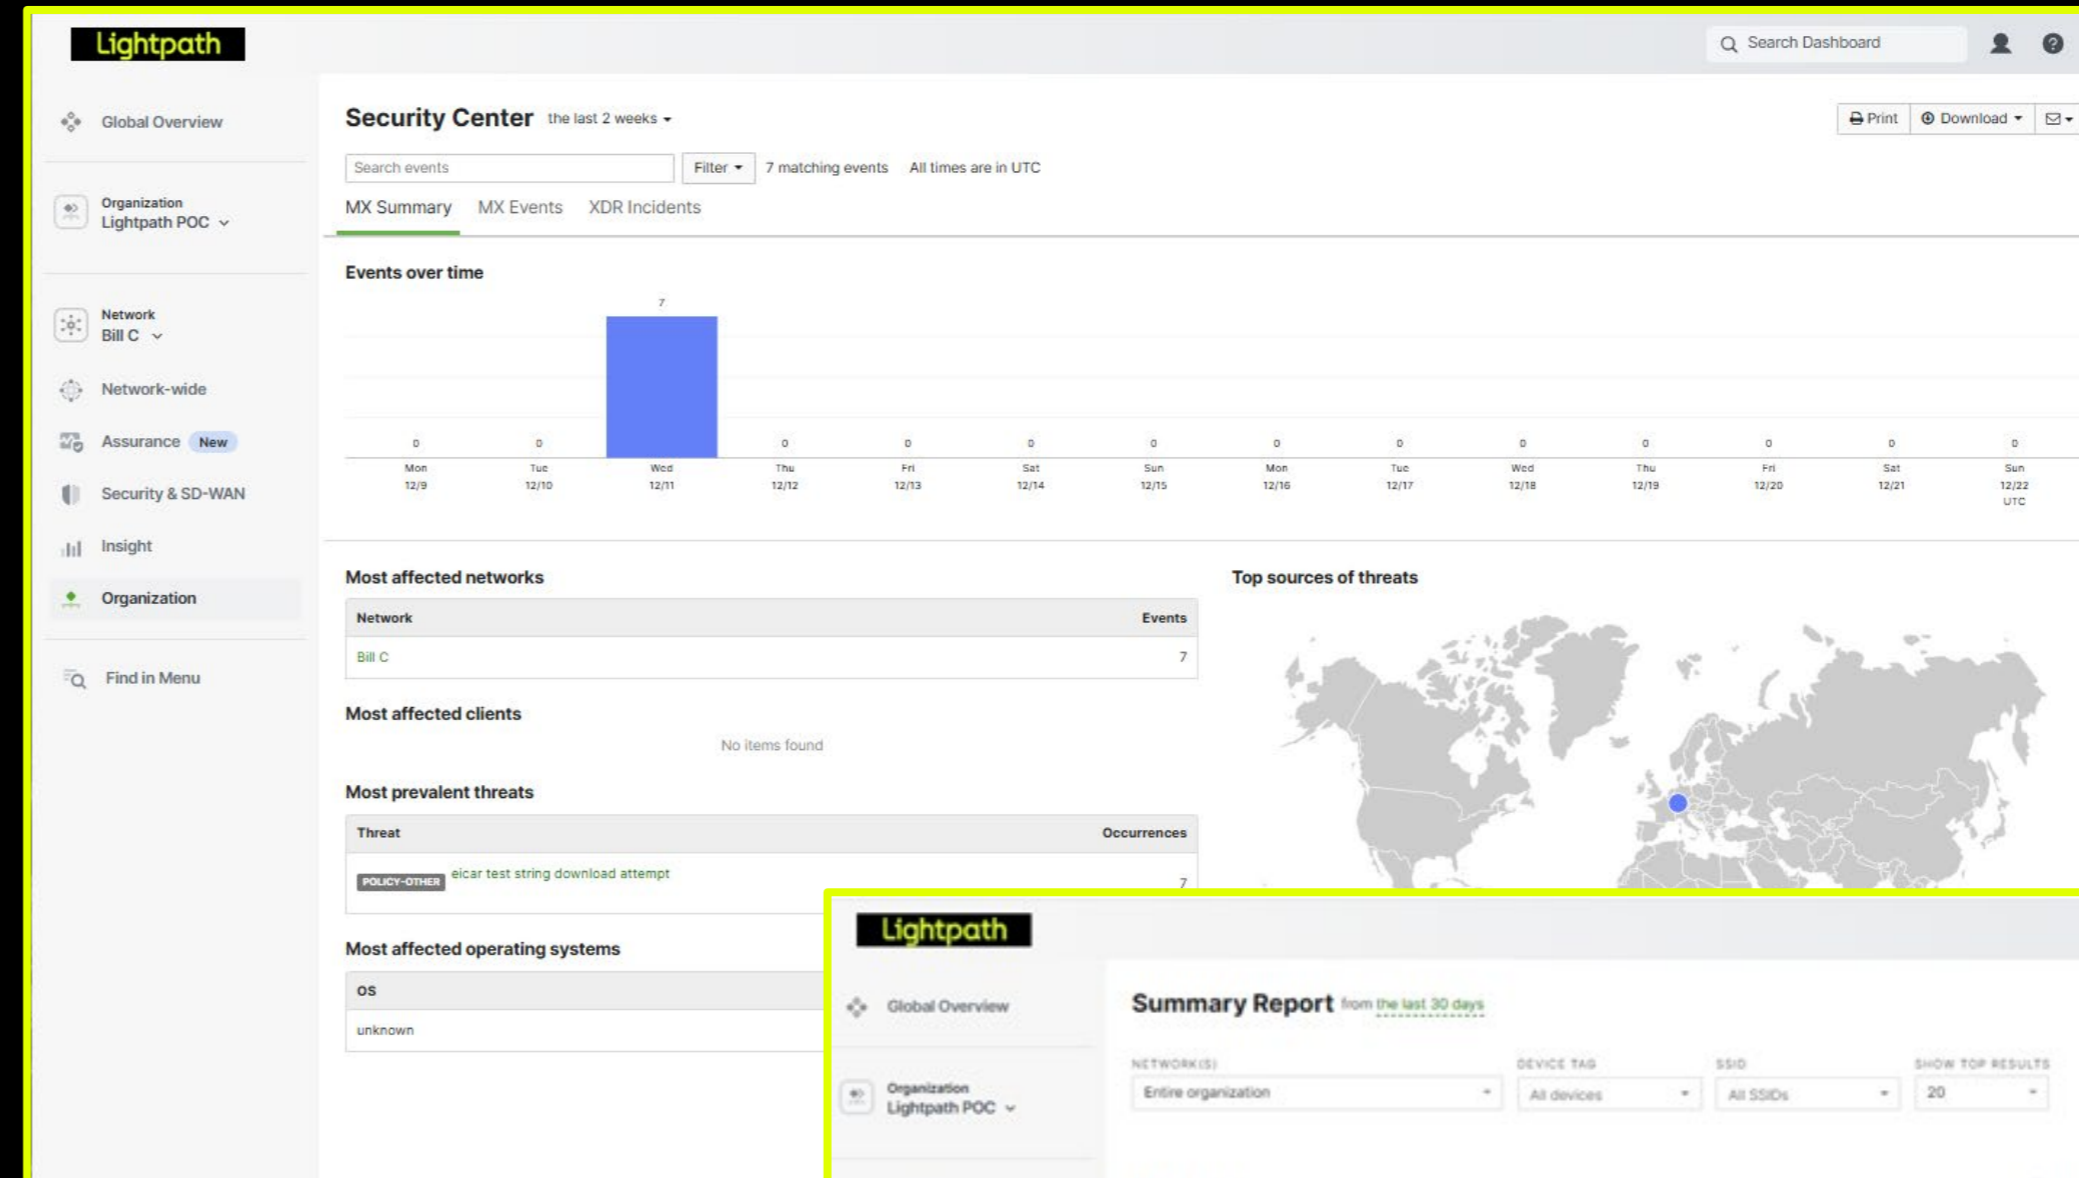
Lightpath

Search Dashboard

Global Overview

Organization
Lightpath POC

Network
Bill C

Network-wide

Assurance New

Security & SD-WAN

Insight

Organization

Find in Menu

Security Center the last 2 weeks

Print Download

Search events Filter 7 matching events All times are in UTC

MX Summary MX Events XDR Incidents

Events over time

7

0 0 0 0 0 0 0 0 0 0 0 0 0

Mon 12/9 Tue 12/10 Wed 12/11 Thu 12/12 Fri 12/13 Sat 12/14 Sun 12/15 Mon 12/16 Tue 12/17 Wed 12/18 Thu 12/19 Fri 12/20 Sat 12/21 Sun 12/22 UTC

Most affected networks

| Network | Events |
|---|---|
| Bill C | 7 |

Most affected clients

No items found

Most prevalent threats

| Threat | Occurrences |
|---|---|
| POLICY-OTHER eicar test string download attempt | 7 |

Most affected operating systems

| OS |
|---|
| unknown |

Top sources of threats

Lightpath

Global Overview

Organization
Lightpath POC

Summary Report from the last 30 days

NETWORK(S) Entire organization
DEVICE TAG All devices
SSID All SSIDs
SHOW TOP RESULTS 20